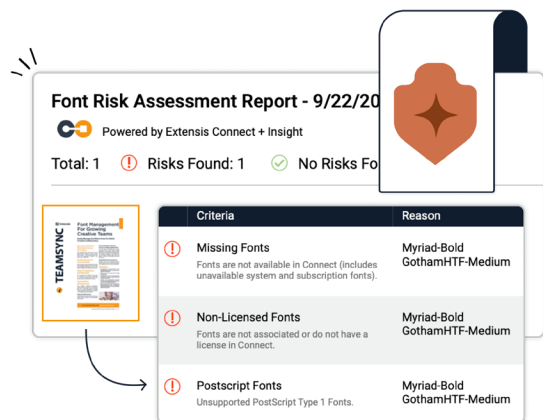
Font Risk Assessment Report - 9/22/20

Powered by Extensis Connect + Insight

Total: 1 Risks Found: 1 No Risks Fo

TEAMSYNC

Font Management For Growing Creative Teams

| | Criteria | Reason |
|---|---|---|
| ! | Missing Fonts<br>Fonts are not available in Connect (includes unavailable system and subscription fonts). | Myriad-Bold<br>GothamHTF-Medium |
| ! | Non-Licensed Fonts<br>Fonts are not associated or do not have a license in Connect. | Myriad-Bold<br>GothamHTF-Medium |
| ! | Postscript Fonts<br>Unsupported PostScript Type 1 Fonts. | Myriad-Bold<br>GothamHTF-Medium |